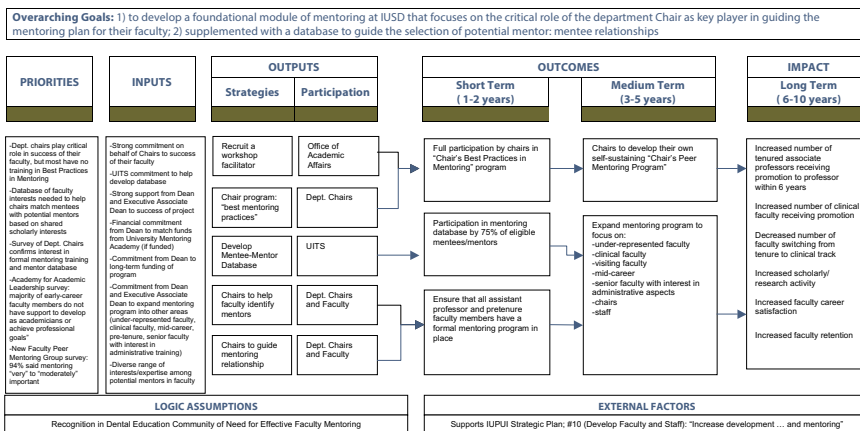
**Overarching Goals:** 1) to develop a foundational module of mentoring at IUSD that focuses on the critical role of the department Chair as key player in guiding the mentoring plan for their faculty; 2) supplemented with a database to guide the selection of potential mentor: mentee relationships

PRIORITIES

INPUTS

OUTPUTS

Strategies

Participation

OUTCOMES

Short Term ( 1-2 years)

Medium Term (3-5 years)

IMPACT

Long Term ( 6-10 years)

-Dept. chairs play critical role in success of their faculty, but most have no training in Best Practices in Mentoring
-Database of faculty interests needed to help chairs match mentees with potential mentors based on shared scholarly interests
-Survey of Dept. Chairs confirms interest in formal mentoring training and mentor database
-Academy for Academic Leadership survey: majority of early-career faculty members do not have support to develop as academicians or achieve professional goals"
-New Faculty Peer Mentoring Group survey: 94% said mentoring "very" to "moderately" important

-Strong commitment on behalf of Chairs to success of their faculty
-UITS commitment to help develop database
-Strong support from Dean and Executive Associate Dean to success of project
-Financial commitment from Dean to match funds from University Mentoring Academy (if funded)
-Commitment from Dean to long-term funding of program
-Commitment from Dean and Executive Associate Dean to expand mentoring program into other areas (under-represented faculty, clinical faculty, mid-career, pre-tenure, senior faculty with interest in administrative training)
-Diverse range of interests/expertise among potential mentors in faculty

Recruit a workshop facilitator

Office of Academic Affairs

Chair program: "best mentoring practices"

Dept. Chairs

Develop Mentee-Mentor Database

UITS

Chairs to help faculty identify mentors

Dept. Chairs and Faculty

Chairs to guide mentoring relationship

Dept. Chairs and Faculty

Full participation by chairs in "Chair's Best Practices in Mentoring" program

Participation in mentoring database by 75% of eligible mentees/mentors

Ensure that all assistant professor and pretenure faculty members have a formal mentoring program in place

Chairs to develop their own self-sustaining "Chair's Peer Mentoring Program"

Expand mentoring program to focus on:
-under-represented faculty
-clinical faculty
-visiting faculty
-mid-career
-senior faculty with interest in administrative aspects
-chairs
-staff

Increased number of tenured associate professors receiving promotion to professor within 6 years

Increased number of clinical faculty receiving promotion

Decreased number of faculty switching from tenure to clinical track

Increased scholarly/ research activity

Increased faculty career satisfaction

Increased faculty retention

LOGIC ASSUMPTIONS

Recognition in Dental Education Community of Need for Effective Faculty Mentoring

EXTERNAL FACTORS

Supports IUPUI Strategic Plan; #10 (Develop Faculty and Staff): "Increase development … and mentoring"